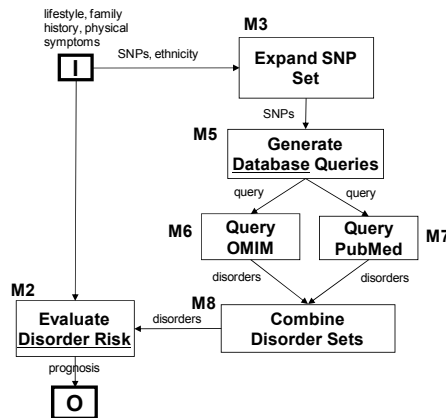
lifestyle, family history, physical symptoms

I

SNPs, ethnicity

M3

Expand SNP Set

SNPs

M5

Generate Database Queries

query

query

M6

Query OMIM

Query PubMed

M7

disorders

disorders

M2

M8

Evaluate Disorder Risk

disorders

Combine Disorder Sets

prognosis

O